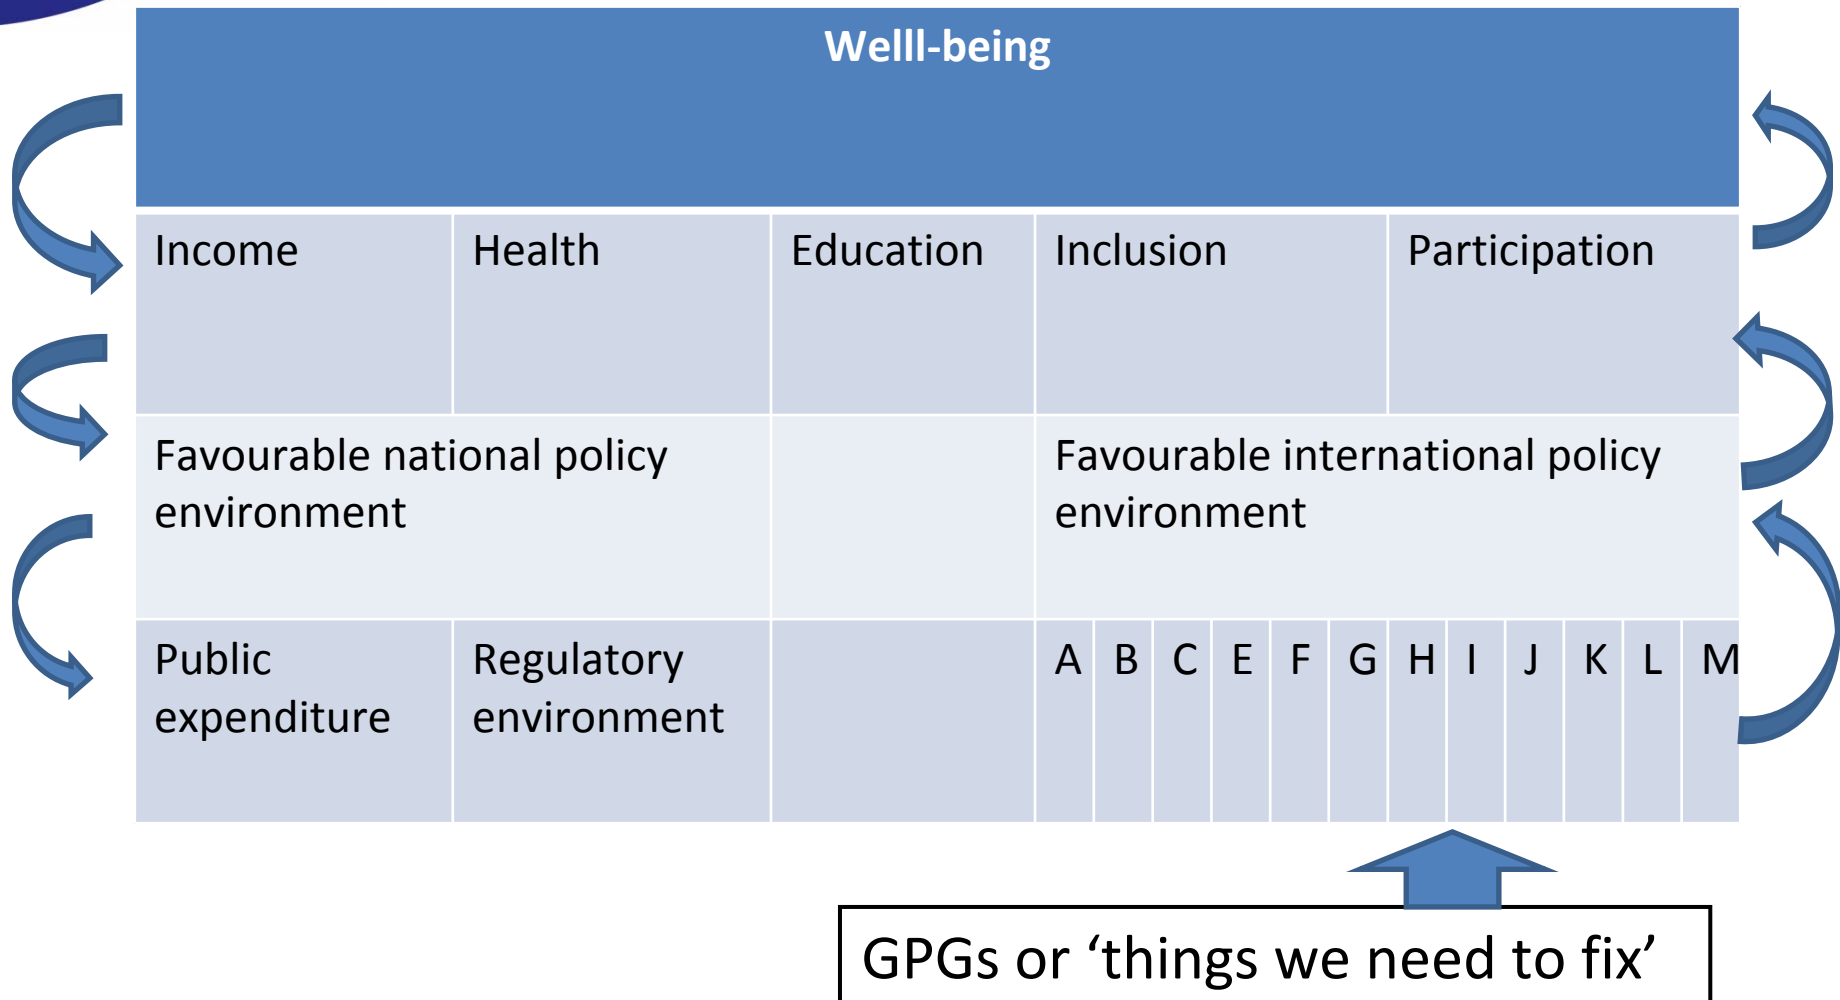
Welll-being

| Income | Health | Education | Inclusion | Participation |
|---|---|---|---|---|

| Favourable national policy environment | | Favourable international policy environment |
|---|---|---|

| Public expenditure | Regulatory environment | | A | B | C | E | F | G | H | I | J | K | L | M |
|---|---|---|---|---|---|---|---|---|---|---|---|---|---|---|

GPGs or ‘things we need to fix’